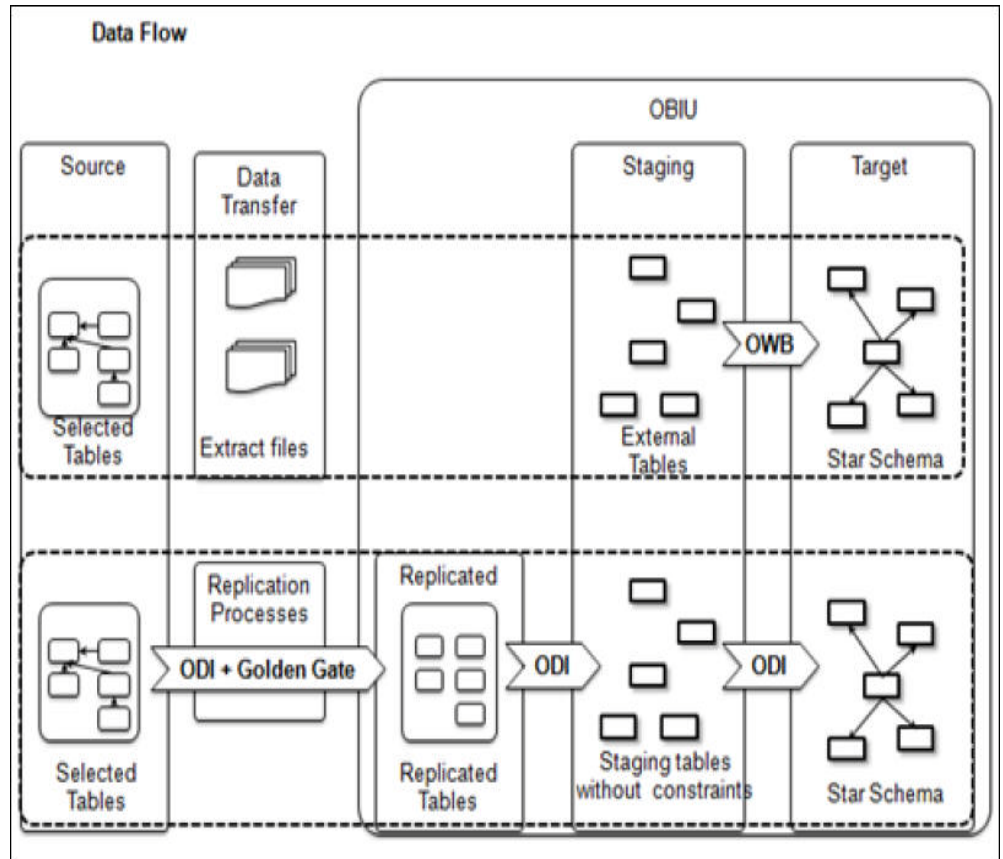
Data Flow

OBIU

Source

Data Transfer

Staging

Target

Selected Tables

Extract files

External Tables

OWB

Star Schema

Replication Processes

Replicated

Selected Tables

ODI + Golden Gate

ODI

ODI

Replicated Tables

Staging tables without constraints

Star Schema